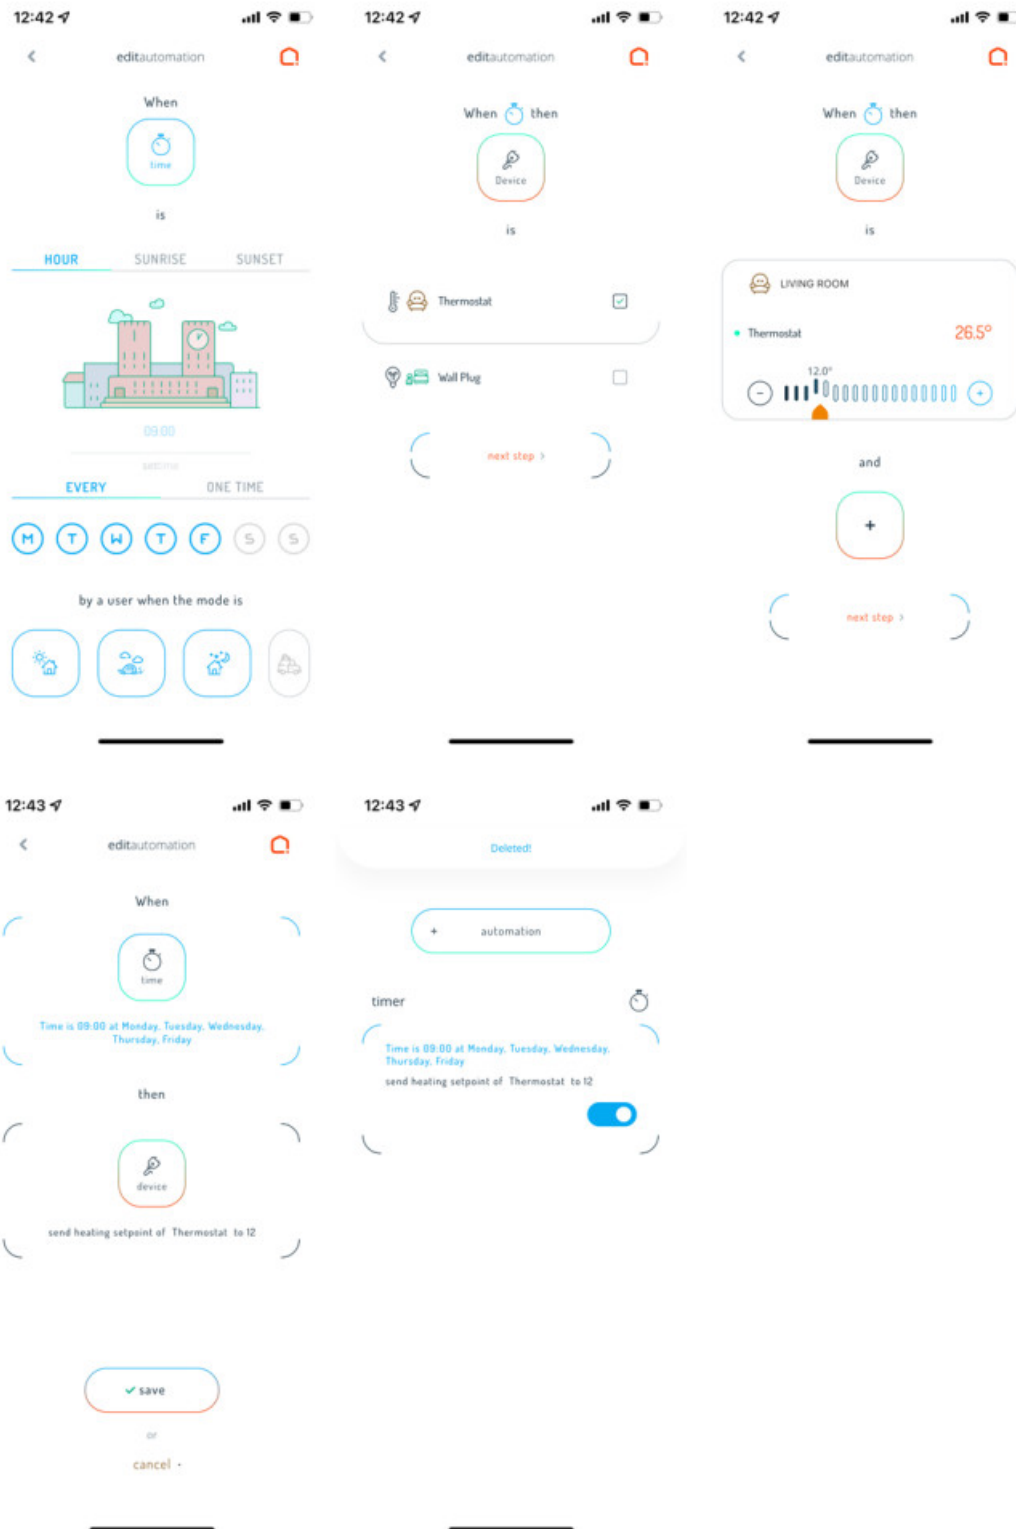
12:42

editautomation

When

time

is

HOUR SUNRISE SUNSET

09:00

setime

EVERY ONE TIME

M T W T F S S

by a user when the mode is

12:42

editautomation

When then

Device

is

Thermostat

Wall Plug

next step ›

12:42

editautomation

When then

Device

is

LIVING ROOM

Thermostat 26.5°

12.0°

and

+

next step ›

12:43

editautomation

When

time

Time is 09:00 at Monday, Tuesday, Wednesday, Thursday, Friday

then

device

send heating setpoint of Thermostat to 12

save

or

cancel

12:43

Deleted!

+ automation

timer

Time is 09:00 at Monday, Tuesday, Wednesday, Thursday, Friday

send heating setpoint of Thermostat to 12